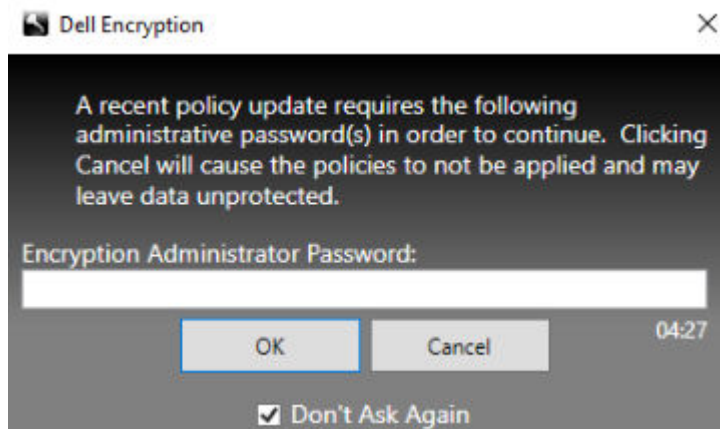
Dell Encryption

A recent policy update requires the following administrative password(s) in order to continue. Clicking Cancel will cause the policies to not be applied and may leave data unprotected.

Encryption Administrator Password:

OK

Cancel

04:27

Don't Ask Again